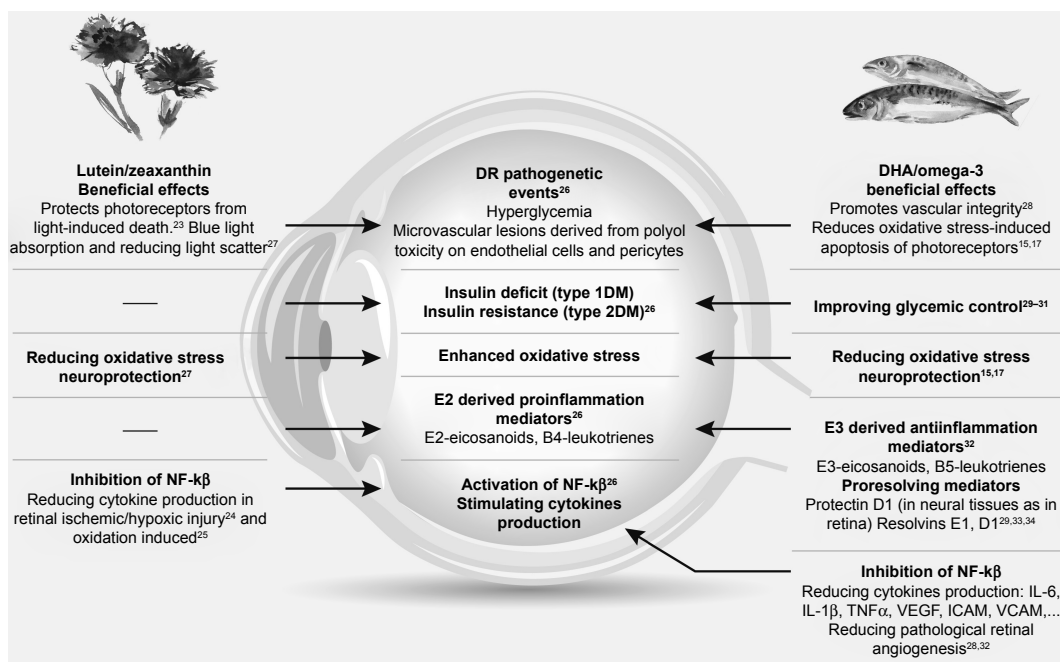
**Lutein/zeaxanthin Beneficial effects**
Protects photoreceptors from light-induced death.$^{23}$ Blue light absorption and reducing light scatter$^{27}$

—

**Reducing oxidative stress neuroprotection$^{27}$**

—

**Inhibition of NF-kβ**
Reducing cytokine production in retinal ischemic/hypoxic injury$^{24}$ and oxidation induced$^{25}$

**DR pathogenetic events$^{26}$**
Hyperglycemia
Microvascular lesions derived from polyol toxicity on endothelial cells and pericytes

**Insulin deficit (type 1DM)**
**Insulin resistance (type 2DM)$^{26}$**

**Enhanced oxidative stress**

**E2 derived proinflammation mediators$^{26}$**
E2-eicosanoids, B4-leukotrienes

**Activation of NF-kβ$^{26}$**
**Stimulating cytokines production**

**DHA/omega-3 beneficial effects**
Promotes vascular integrity$^{28}$
Reduces oxidative stress-induced apoptosis of photoreceptors$^{15,17}$

**Improving glycemic control$^{29–31}$**

**Reducing oxidative stress neuroprotection$^{15,17}$**

**E3 derived antiinflammation mediators$^{32}$**
E3-eicosanoids, B5-leukotrienes
**Proresolving mediators**
Protectin D1 (in neural tissues as in retina) Resolvins E1, D1$^{29,33,34}$

**Inhibition of NF-kβ**
Reducing cytokines production: IL-6, IL-1β, TNFα, VEGF, ICAM, VCAM,...
Reducing pathological retinal angiogenesis$^{28,32}$